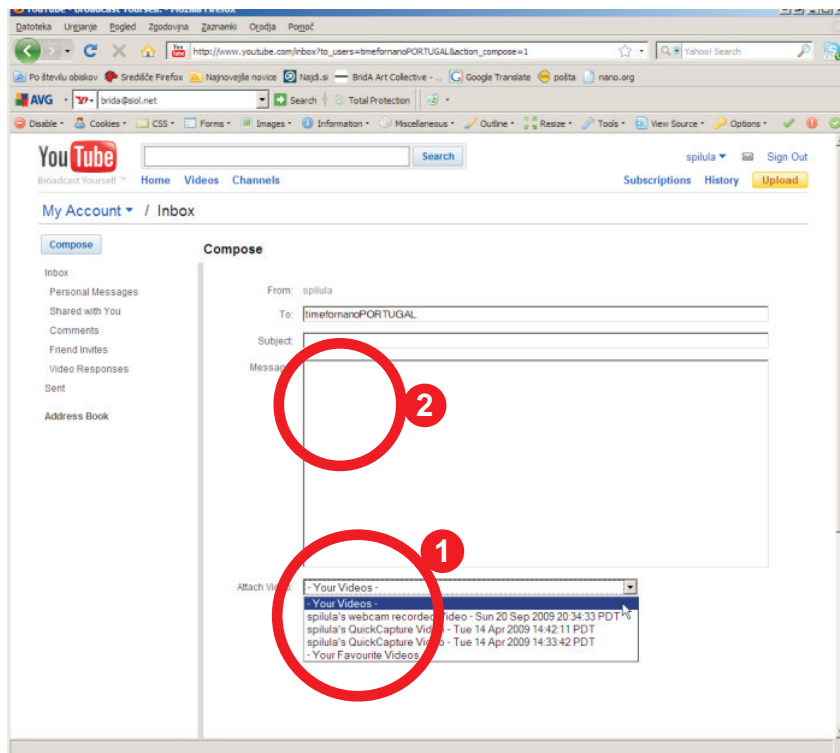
YouTube - Broadcast Yourself. - Mozilla Firefox
Datoteka Urejanje Pogled Zgodovina Zaznamki Orodja Pomoč
http://www.youtube.com/inbox?to_users=timefornanoPORTUGAL&action_compose=1
Yahoo! Search
Po številu obiskov Središče Firefox Najnovejše novice Najdi.si BridA Art Collective - ... Google Translate pošta nano.org
AVG brida@siol.net Search Total Protection
Disable Cookies CSS Forms Images Information Miscellaneous Outline Resize Tools View Source Options

YouTube Broadcast Yourself™ Search Home Videos Channels
spilula Sign Out
Subscriptions History Upload

My Account / Inbox

Compose
Inbox
Personal Messages
Shared with You
Comments
Friend Invites
Video Responses
Sent
Address Book

Compose

From: spilula
To: timefornanoPORTUGAL
Subject:
Message:

Attach Video: - Your Videos -
- Your Videos -
spilula's webcam recorded video - Sun 20 Sep 2009 20:34:33 PDT
spilula's QuickCapture Video - Tue 14 Apr 2009 14:42:11 PDT
spilula's QuickCapture Video - Tue 14 Apr 2009 14:33:42 PDT
- Your Favourite Videos -

2
1